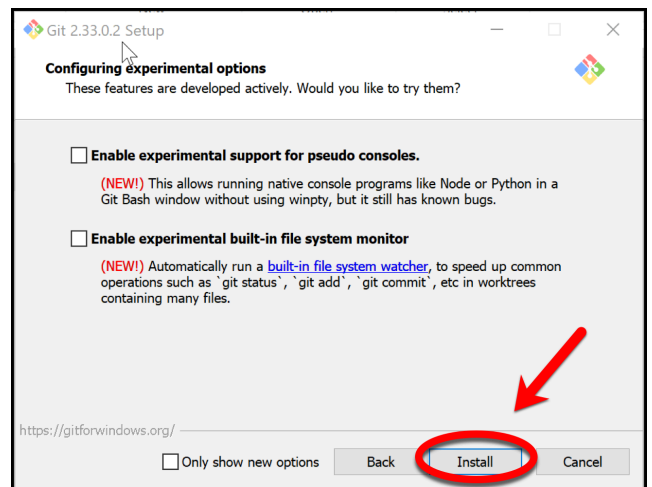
Git 2.33.0.2 Setup

Configuring experimental options

These features are developed actively. Would you like to try them?

Enable experimental support for pseudo consoles.

(NEW!) This allows running native console programs like Node or Python in a Git Bash window without using winpty, but it still has known bugs.

Enable experimental built-in file system monitor

(NEW!) Automatically run a built-in file system watcher, to speed up common operations such as `git status`, `git add`, `git commit`, etc in worktrees containing many files.

https://gitforwindows.org/

Only show new options

Back

Install

Cancel